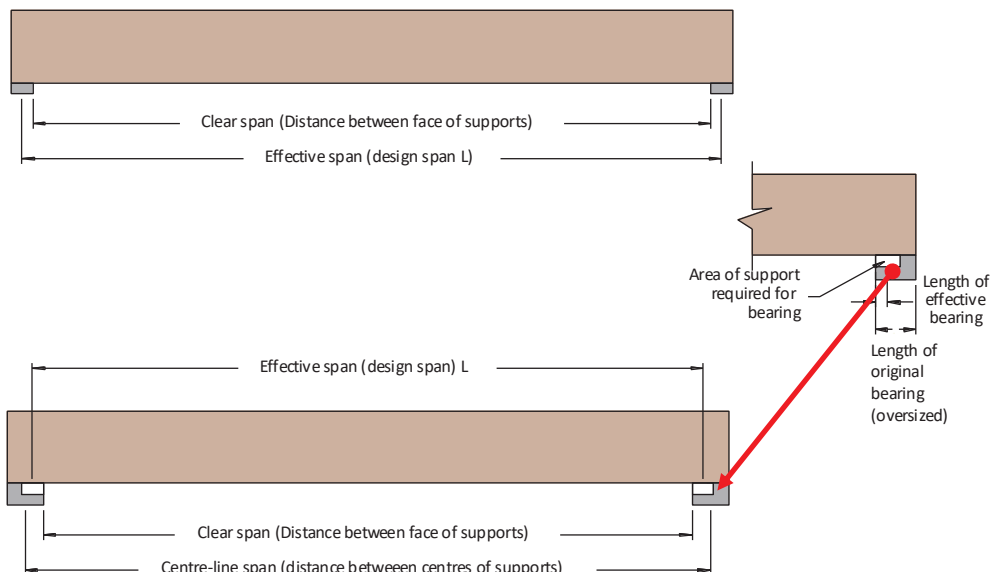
Clear span (Distance between face of supports)

Effective span (design span L)

Area of support required for bearing

Length of effective bearing

Length of original bearing (oversized)

Effective span (design span) L

Clear span (Distance between face of supports)

Centre-line span (distance betweeen centres of supports)